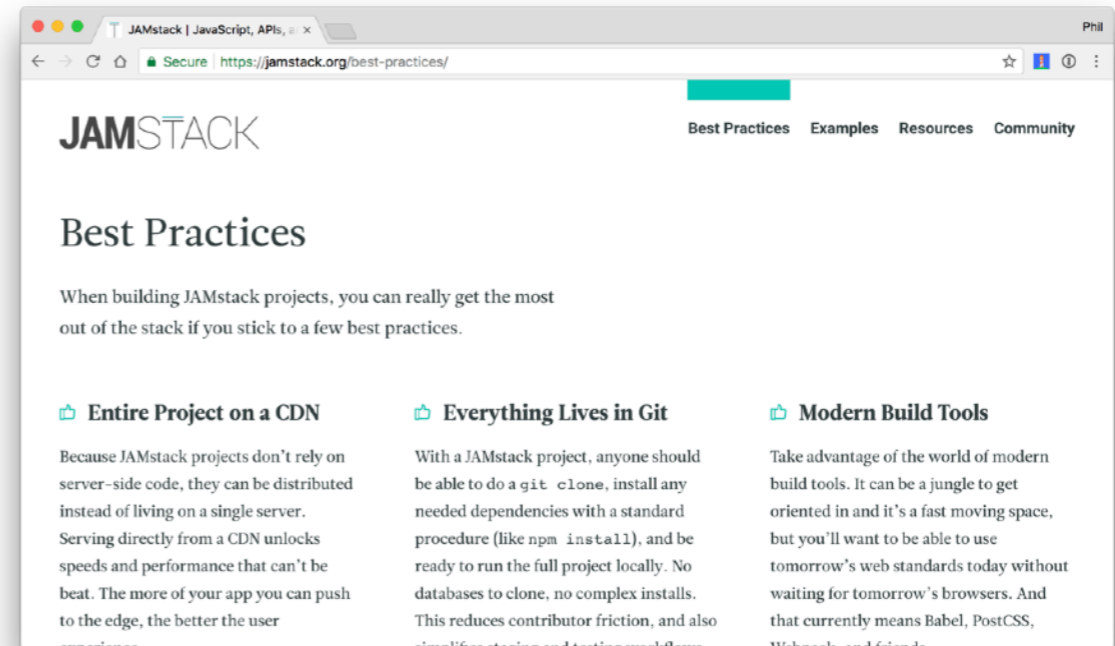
JAMstack | JavaScript, APIs, a ×

Phil

Secure https://jamstack.org/best-practices/

JAMSTACK

Best Practices Examples Resources Community

Best Practices

When building JAMstack projects, you can really get the most out of the stack if you stick to a few best practices.

Entire Project on a CDN

Because JAMstack projects don't rely on server-side code, they can be distributed instead of living on a single server. Serving directly from a CDN unlocks speeds and performance that can't be beat. The more of your app you can push to the edge, the better the user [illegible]

Everything Lives in Git

With a JAMstack project, anyone should be able to do a git clone, install any needed dependencies with a standard procedure (like npm install), and be ready to run the full project locally. No databases to clone, no complex installs. This reduces contributor friction, and also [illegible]

Modern Build Tools

Take advantage of the world of modern build tools. It can be a jungle to get oriented in and it's a fast moving space, but you'll want to be able to use tomorrow's web standards today without waiting for tomorrow's browsers. And that currently means Babel, PostCSS, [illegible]